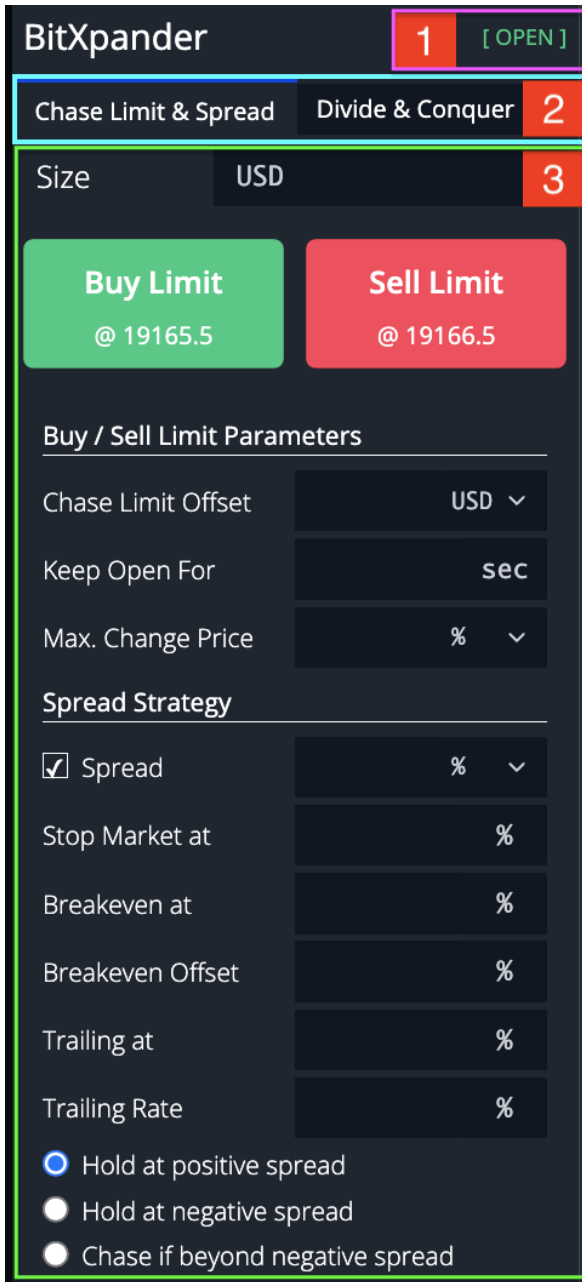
BitXpander 1 [ OPEN ]

Chase Limit & Spread Divide & Conquer 2

Size USD 3

Buy Limit
@ 19165.5

Sell Limit
@ 19166.5

Buy / Sell Limit Parameters

Chase Limit Offset USD

Keep Open For sec

Max. Change Price %

Spread Strategy

☑ Spread %

Stop Market at %

Breakeven at %

Breakeven Offset %

Trailing at %

Trailing Rate %

Hold at positive spread

Hold at negative spread

Chase if beyond negative spread